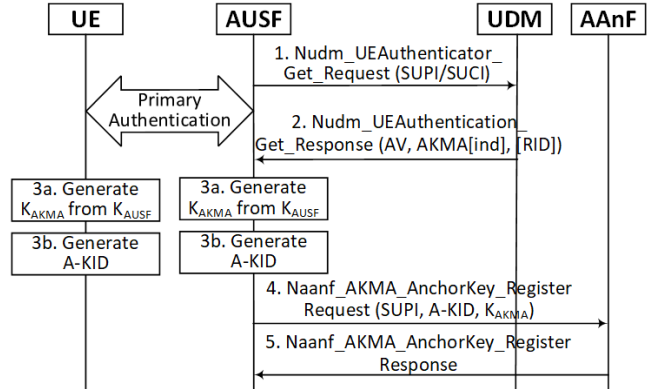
UE

AUSF

UDM

AAnF

1. Nudm_UEAuthenticator_ Get_Request (SUPI/SUCI)

Primary Authentication

2. Nudm_UEAuthentication_ Get_Response (AV, AKMA[ind], [RID])

3a. Generate $K_{AKMA}$ from $K_{AUSF}$

3a. Generate $K_{AKMA}$ from $K_{AUSF}$

3b. Generate A-KID

3b. Generate A-KID

4. Naanf_AKMA_AnchorKey_Register Request (SUPI, A-KID, $K_{AKMA}$)

5. Naanf_AKMA_AnchorKey_Register Response